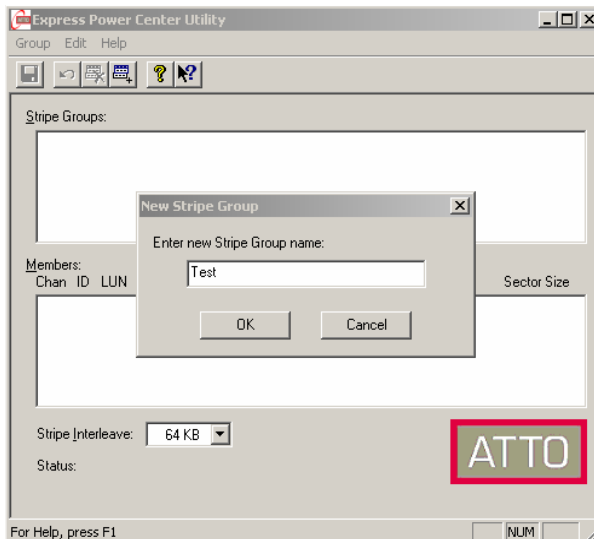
Express Power Center Utility

Group Edit Help

Stripe Groups:

New Stripe Group

Enter new Stripe Group name:

Test

OK

Cancel

Members:

Chan ID LUN

Sector Size

Stripe Interleave: 64 KB

Status:

ATTO

For Help, press F1

NUM